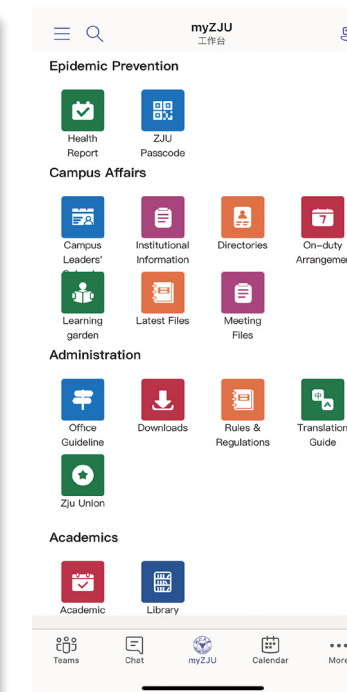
myZJU
工作台

Epidemic Prevention

Health Report

ZJU Passcode

Campus Affairs

Campus Leaders' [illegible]

Institutional Information

Directories

On-duty Arrangeme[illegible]

7

Learning garden

Latest Files

Meeting Files

Administration

Office Guideline

Downloads

Rules & Regulations

Translation Guide

中

Zju Union

Academics

Academic

Library

Teams

Chat

myZJU

Calendar

Mor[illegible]